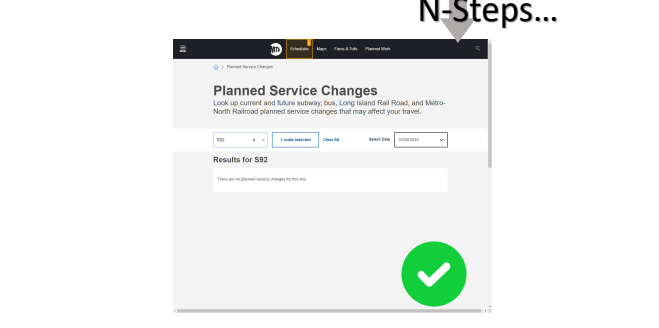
N-Steps...

MTA Schedules Maps Fares & Tolls Planned Work

Planned Service Changes

Planned Service Changes

Look up current and future subway, bus, Long Island Rail Road, and Metro-North Railroad planned service changes that may affect your travel.

S92 × 1 route selected Clear All Select Date 03/05/2023

Results for S92

There are no planned service changes for this line.